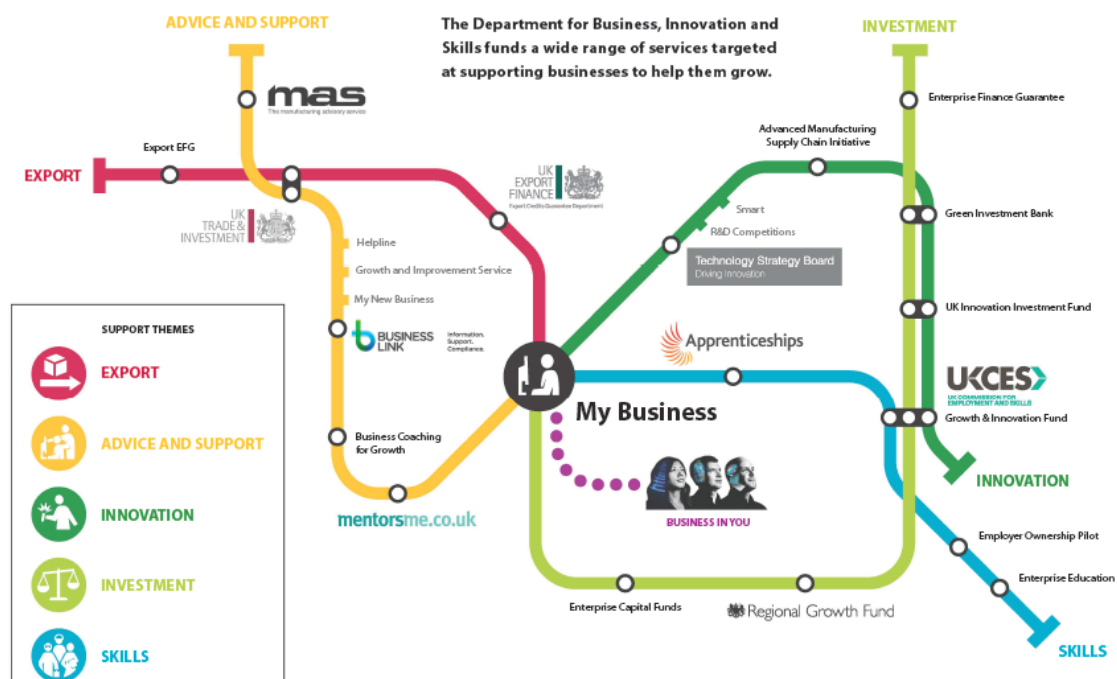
ADVICE AND SUPPORT

The Department for Business, Innovation and Skills funds a wide range of services targeted at supporting businesses to help them grow.

INVESTMENT

mas
The manufacturing advisory service

Enterprise Finance Guarantee

Advanced Manufacturing Supply Chain Initiative

Export EFG

EXPORT

UK EXPORT FINANCE
Export Credits Guarantee Department

UK TRADE & INVESTMENT

Green Investment Bank

Smart

R&D Competitions

Helpline

Growth and Improvement Service

Technology Strategy Board
Driving Innovation

My New Business

UK Innovation Investment Fund

SUPPORT THEMES

BUSINESS LINK
Information. Support. Compliance.

Apprenticeships

EXPORT

UKCES
UK COMMISSION FOR EMPLOYMENT AND SKILLS

My Business

Growth & Innovation Fund

ADVICE AND SUPPORT

Business Coaching for Growth

INNOVATION

BUSINESS IN YOU

INNOVATION

mentorsme.co.uk

Employer Ownership Pilot

INVESTMENT

Enterprise Education

Enterprise Capital Funds

Regional Growth Fund

SKILLS

SKILLS